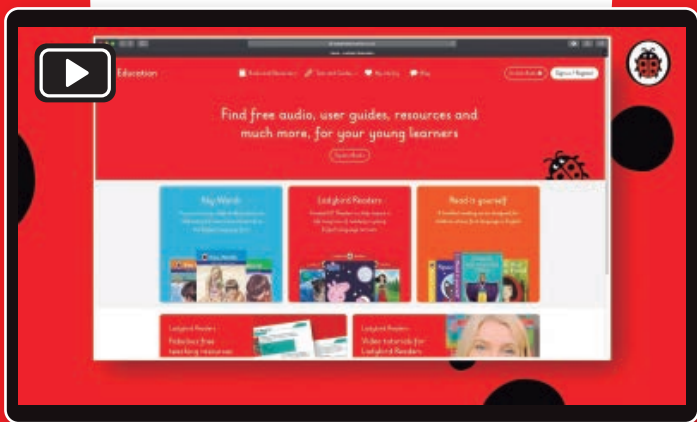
Education

Find free audio, user guides, resources and much more, for your young learners

Key Words

Ladybird Readers

Read it yourself

Ladybird Readers

Fabulous free teaching resources

Ladybird Readers

Video tutorials for Ladybird Readers